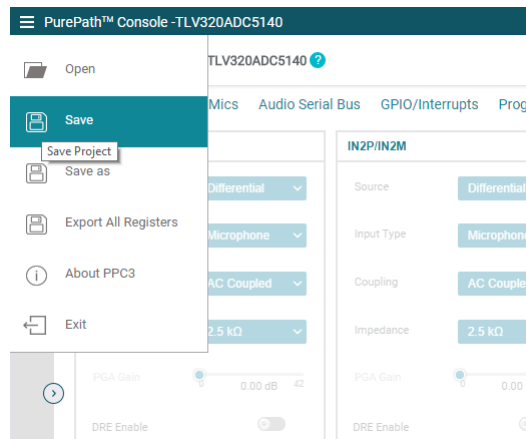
PurePath™ Console -TLV320ADC5140

Open

Save

Save Project

Save as

Export All Registers

About PPC3

Exit

TLV320ADC5140 ?

Mics Audio Serial Bus GPIO/Interrupts Prog

Differential

Microphone

AC Coupled

2.5 kΩ

PGA Gain

0.00 dB

DRE Enable

IN2P/IN2M

Source Differential

Input Type Microphone

Coupling AC Couple

Impedance 2.5 kΩ

PGA Gain

0.00

DRE Enable